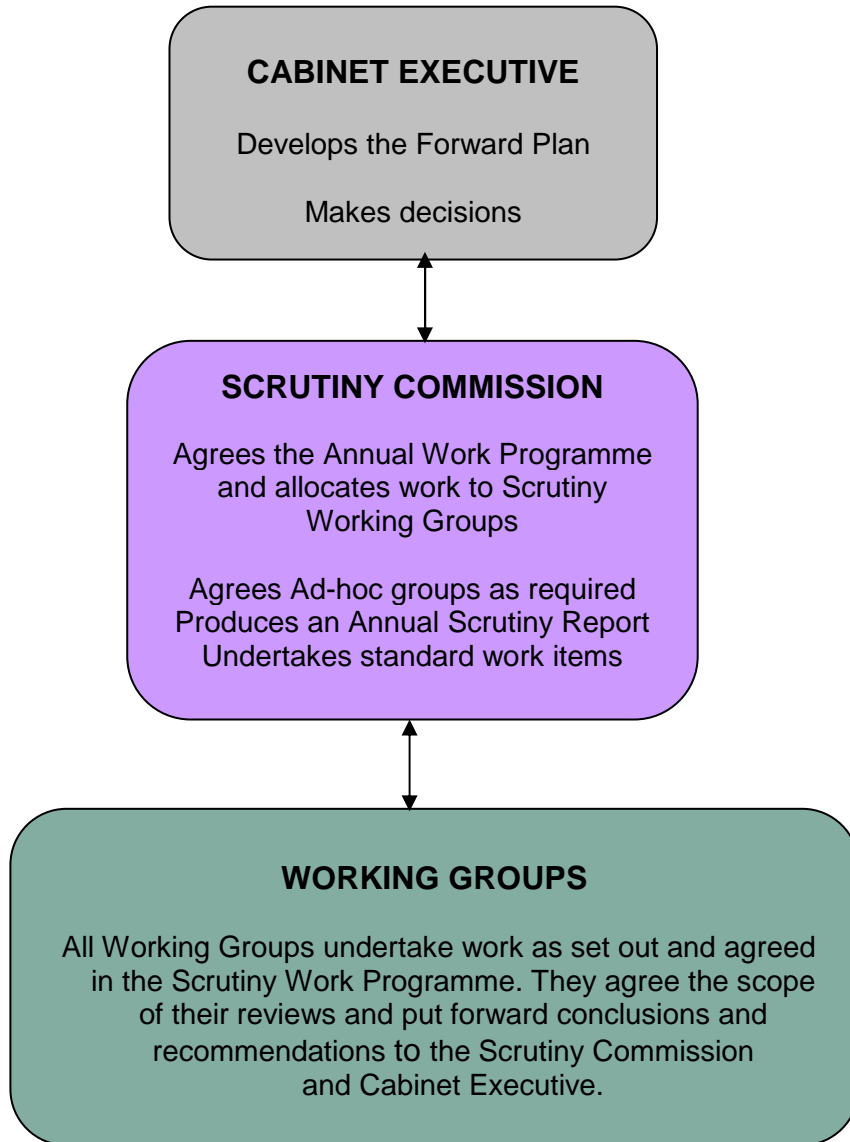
CABINET EXECUTIVE

Develops the Forward Plan

Makes decisions

SCRUTINY COMMISSION

Agrees the Annual Work Programme and allocates work to Scrutiny Working Groups

Agrees Ad-hoc groups as required
Produces an Annual Scrutiny Report
Undertakes standard work items

WORKING GROUPS

All Working Groups undertake work as set out and agreed in the Scrutiny Work Programme. They agree the scope of their reviews and put forward conclusions and recommendations to the Scrutiny Commission and Cabinet Executive.